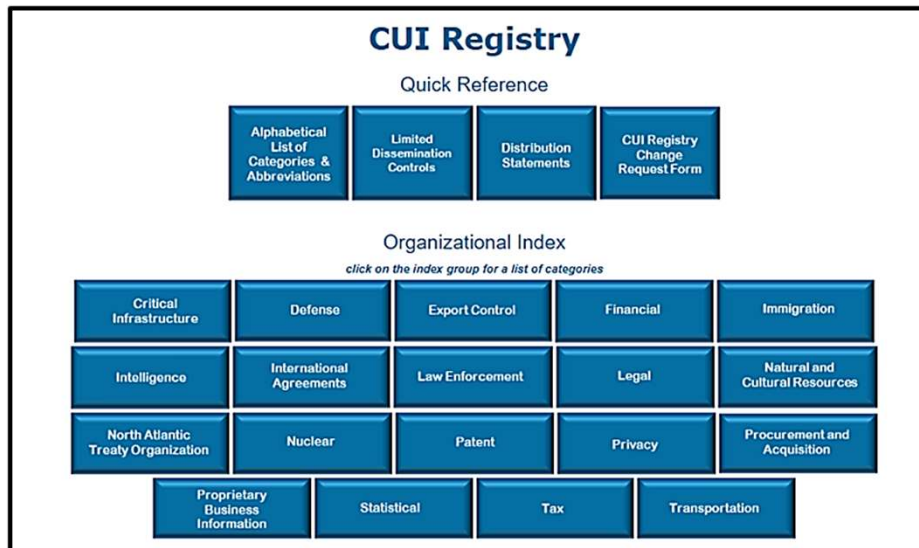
CUI Registry

Quick Reference

Alphabetical List of Categories & Abbreviations

Limited Dissemination Controls

Distribution Statements

CUI Registry Change Request Form

Organizational Index

click on the index group for a list of categories

Critical Infrastructure

Defense

Export Control

Financial

Immigration

Intelligence

International Agreements

Law Enforcement

Legal

Natural and Cultural Resources

North Atlantic Treaty Organization

Nuclear

Patent

Privacy

Procurement and Acquisition

Proprietary Business Information

Statistical

Tax

Transportation